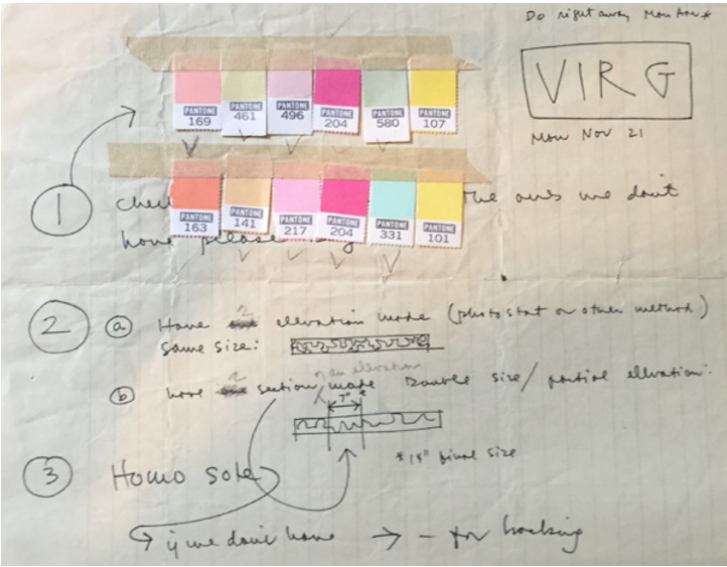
Do right away Mon Nov 21

VIRG

Mon Nov 21

PANTONE 169
PANTONE 461
PANTONE 496
PANTONE 204
PANTONE 580
PANTONE 107

PANTONE 163
PANTONE 141
PANTONE 217
PANTONE 204
PANTONE 331
PANTONE 101

1 che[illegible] the ones we don't have please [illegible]

2 a) Have 2 elevation made (photostat or other method) same size:

b) have 2 section made Double size / partial elevation
on elevation
7"

*18" final size

3 Homo sole

if we don't have → – for hooking